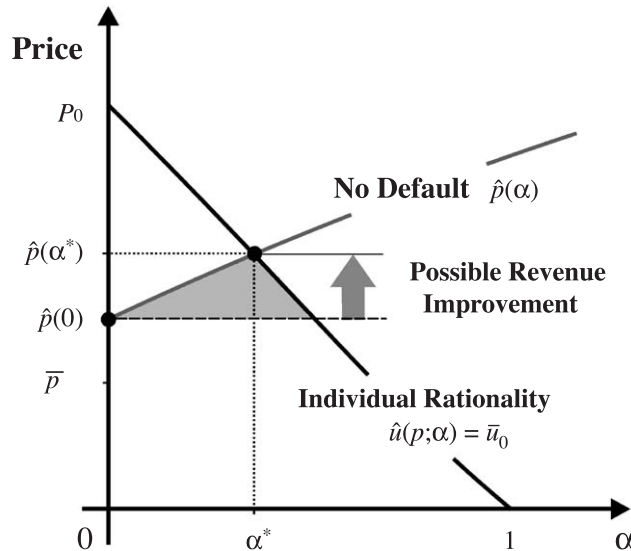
Price

$P_0$

No Default $\hat{p}(\alpha)$

$\hat{p}(\alpha^*)$

Possible Revenue Improvement

$\hat{p}(0)$

$\overline{p}$

Individual Rationality

$\hat{u}(p;\alpha) = \overline{u}_0$

0

$\alpha^*$

1

$\alpha$